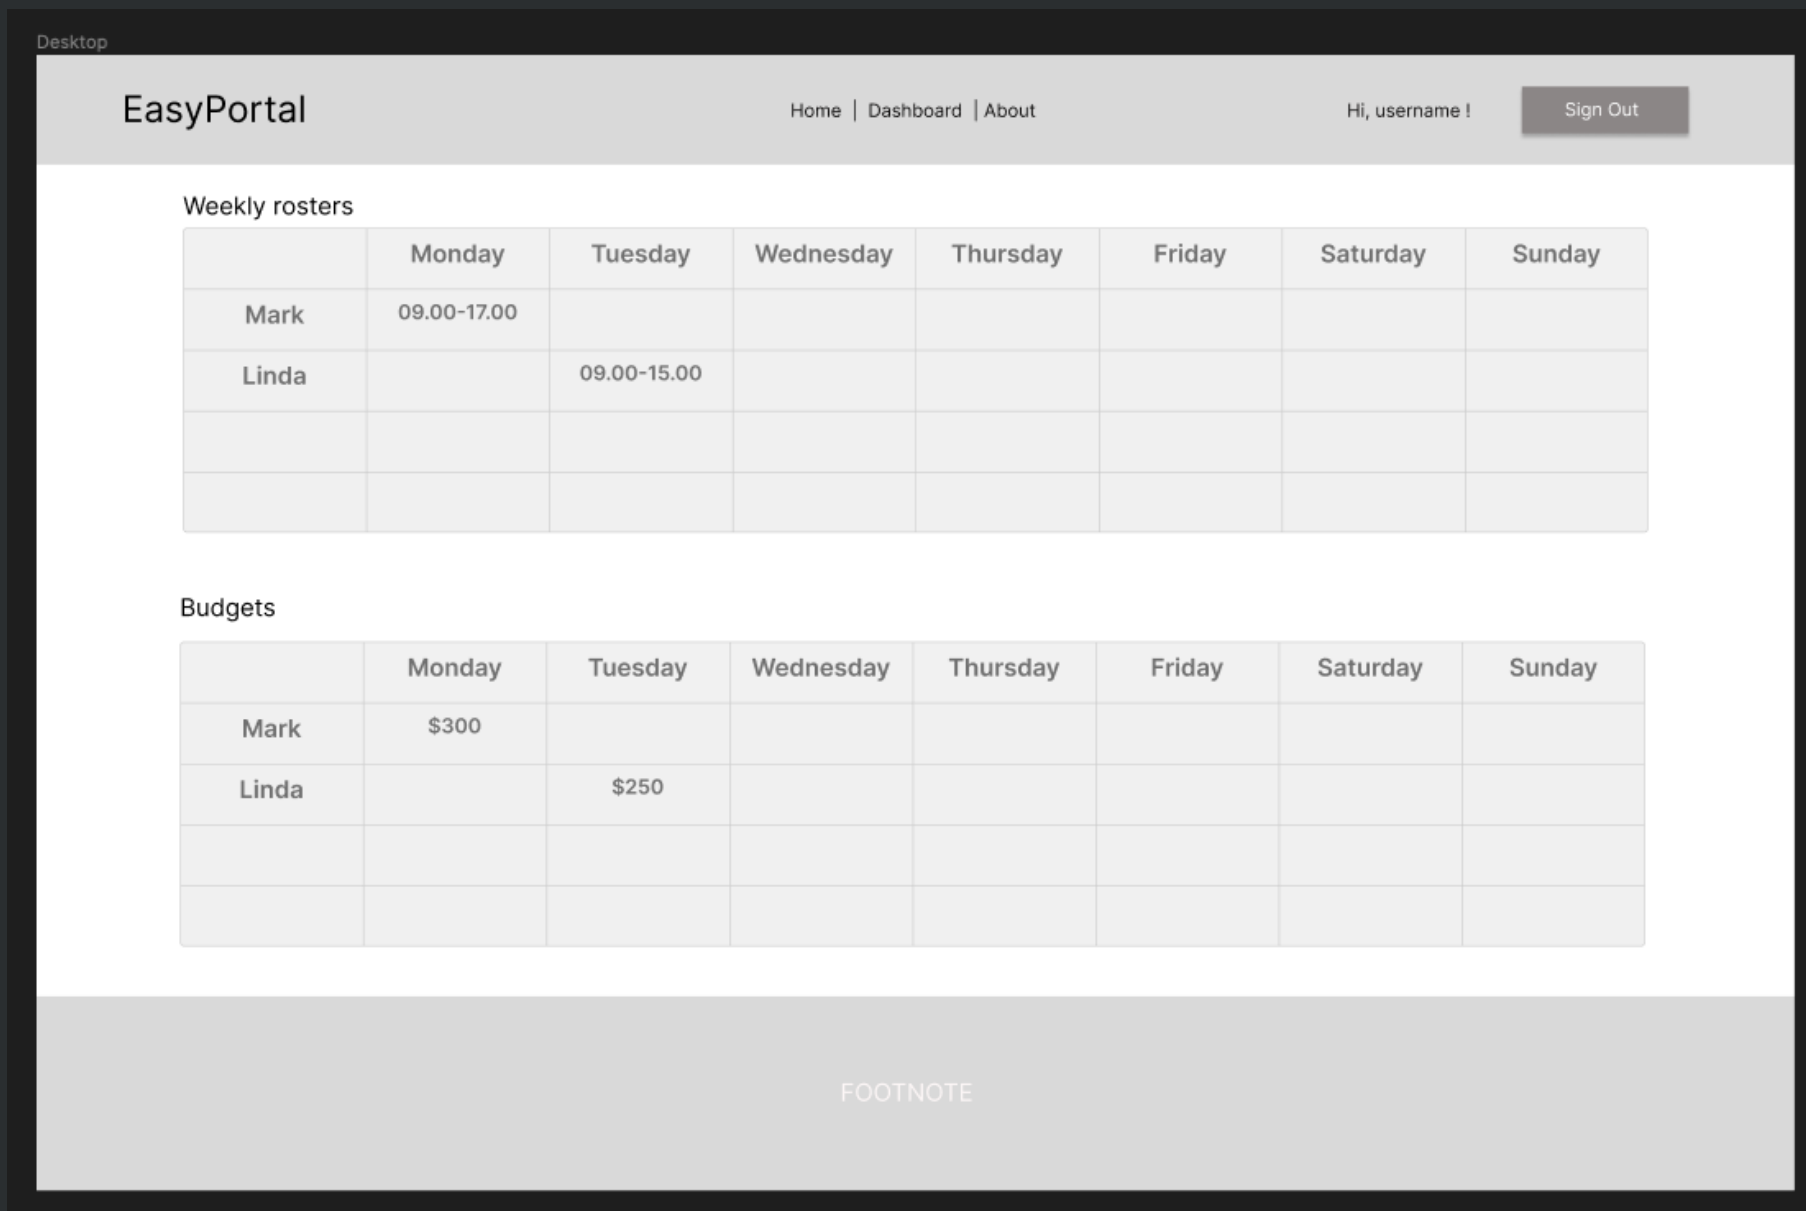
Desktop

EasyPortal

Home | Dashboard | About

Hi, username !

Sign Out

Weekly rosters

| | Monday | Tuesday | Wednesday | Thursday | Friday | Saturday | Sunday |
|---|---|---|---|---|---|---|---|
| Mark | 09.00-17.00 | | | | | | |
| Linda | | 09.00-15.00 | | | | | |
| | | | | | | | |
| | | | | | | | |

Budgets

| | Monday | Tuesday | Wednesday | Thursday | Friday | Saturday | Sunday |
|---|---|---|---|---|---|---|---|
| Mark | $300 | | | | | | |
| Linda | | $250 | | | | | |
| | | | | | | | |
| | | | | | | | |

FOOTNOTE